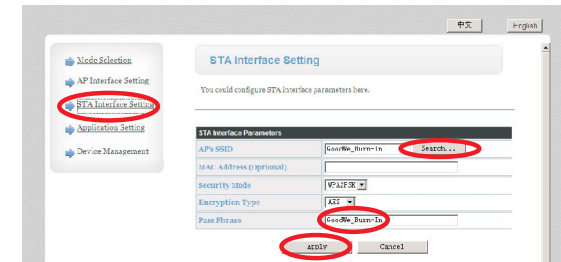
中文 English

Mode Selection
AP Interface Setting
STA Interface Setting
Application Setting
Device Management

STA Interface Setting

You could configure STA interface parameters here.

| STA Interface Parameters | |
|---|---|
| AP's SSID | GoodWe_Burn-In Search... |
| MAC Address (Optional) | |
| Security Mode | WPA2PSK |
| Encryption Type | AES |
| Pass Phrase | GoodWe_Burn-In |

Apply Cancel